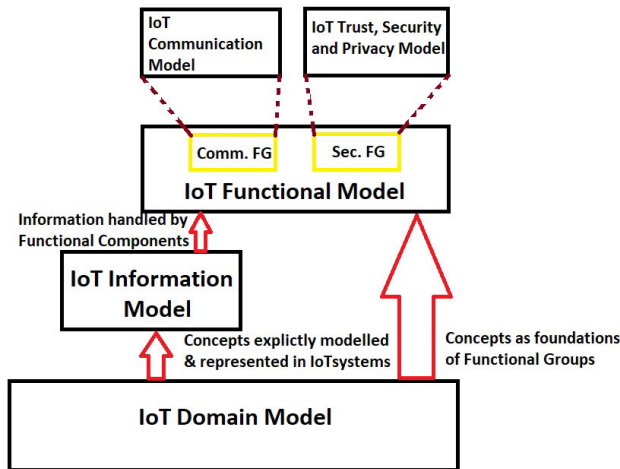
IoT Communication Model

IoT Trust, Security and Privacy Model

Comm. FG

Sec. FG

IoT Functional Model

Information handled by Functional Components

IoT Information Model

Concepts explictly modelled & represented in IoTsystems

Concepts as foundations of Functional Groups

IoT Domain Model